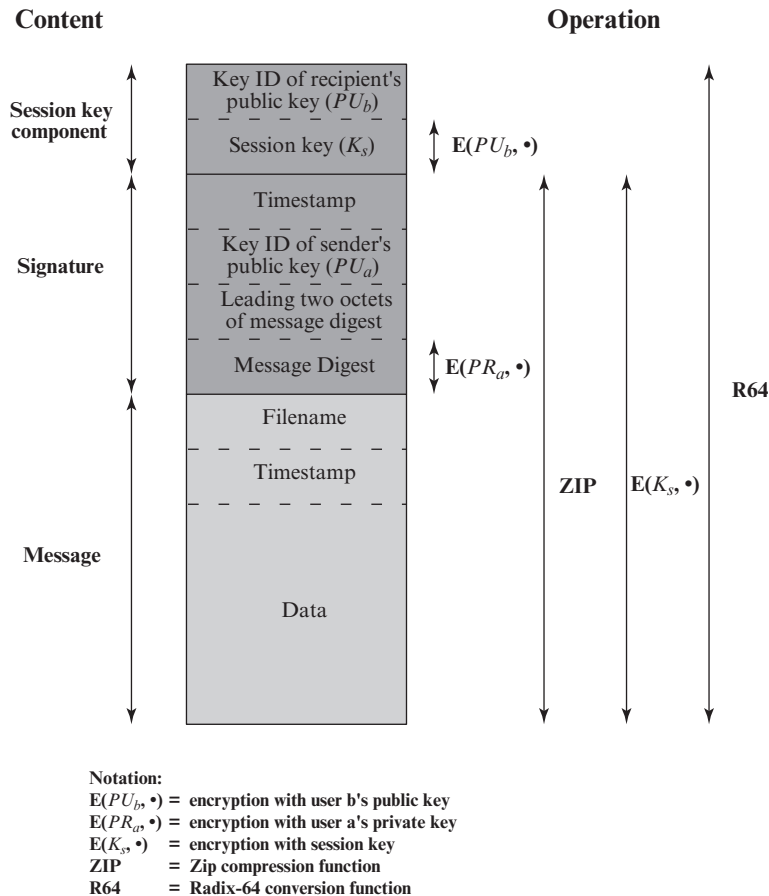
Content

Operation

Session key component

Key ID of recipient's public key ($PU_b$)

Session key ($K_s$)

E($PU_b$, •)

Signature

Timestamp

Key ID of sender's public key ($PU_a$)

Leading two octets of message digest

Message Digest

E($PR_a$, •)

R64

Message

Filename

Timestamp

ZIP

E($K_s$, •)

Data

Notation:
E($PU_b$, •) = encryption with user b's public key
E($PR_a$, •) = encryption with user a's private key
E($K_s$, •) = encryption with session key
ZIP = Zip compression function
R64 = Radix-64 conversion function